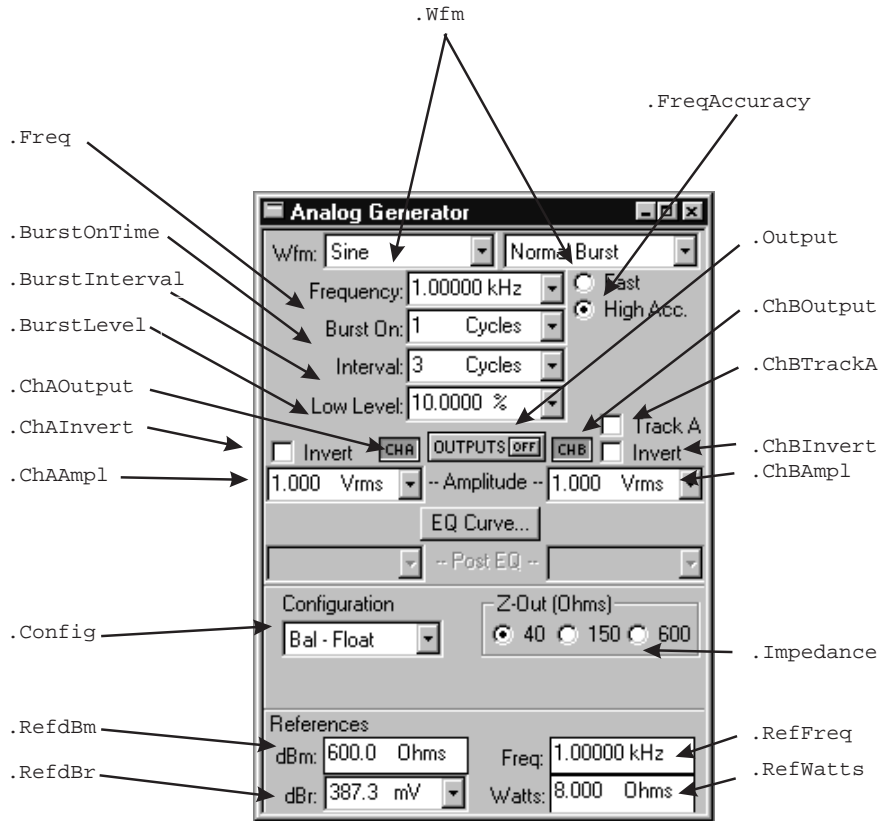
.Wfm

.FreqAccuracy

.Freq

Analog Generator

.BurstOnTime

Wfm: Sine

Normal Burst

.Output

.BurstInterval

Frequency: 1.00000 kHz

Fast

High Acc.

.ChBOutput

Burst On: 1 Cycles

.BurstLevel

Interval: 3 Cycles

.ChBTrackA

.ChAOutput

Low Level: 10.0000 %

Track A

.ChAInvert

Invert

CHA

OUTPUTS OFF

CHB

Invert

.ChBInvert

.ChAAmpl

1.000 Vrms

-- Amplitude --

1.000 Vrms

.ChBAmpl

EQ Curve...

-- Post EQ --

Configuration

Z-Out (Ohms)

.Config

Bal - Float

40

150

600

.Impedance

References

.RefdBm

dBm: 600.0 Ohms

Freq: 1.00000 kHz

.RefFreq

.RefWatts

.RefdBr

dBr: 387.3 mV

Watts: 8.000 Ohms